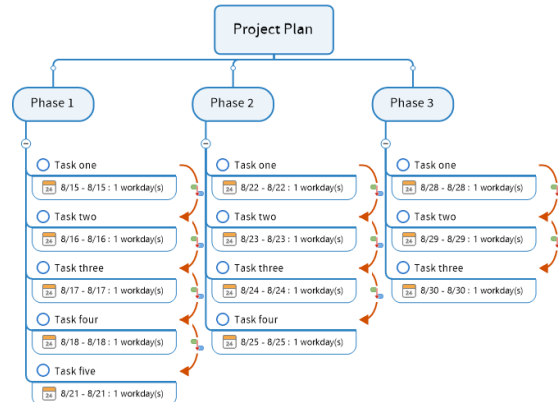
Project Plan

Phase 1

Task one
24 8/15 - 8/15 : 1 workday(s)

Task two
24 8/16 - 8/16 : 1 workday(s)

Task three
24 8/17 - 8/17 : 1 workday(s)

Task four
24 8/18 - 8/18 : 1 workday(s)

Task five
24 8/21 - 8/21 : 1 workday(s)

Phase 2

Task one
24 8/22 - 8/22 : 1 workday(s)

Task two
24 8/23 - 8/23 : 1 workday(s)

Task three
24 8/24 - 8/24 : 1 workday(s)

Task four
24 8/25 - 8/25 : 1 workday(s)

Phase 3

Task one
24 8/28 - 8/28 : 1 workday(s)

Task two
24 8/29 - 8/29 : 1 workday(s)

Task three
24 8/30 - 8/30 : 1 workday(s)